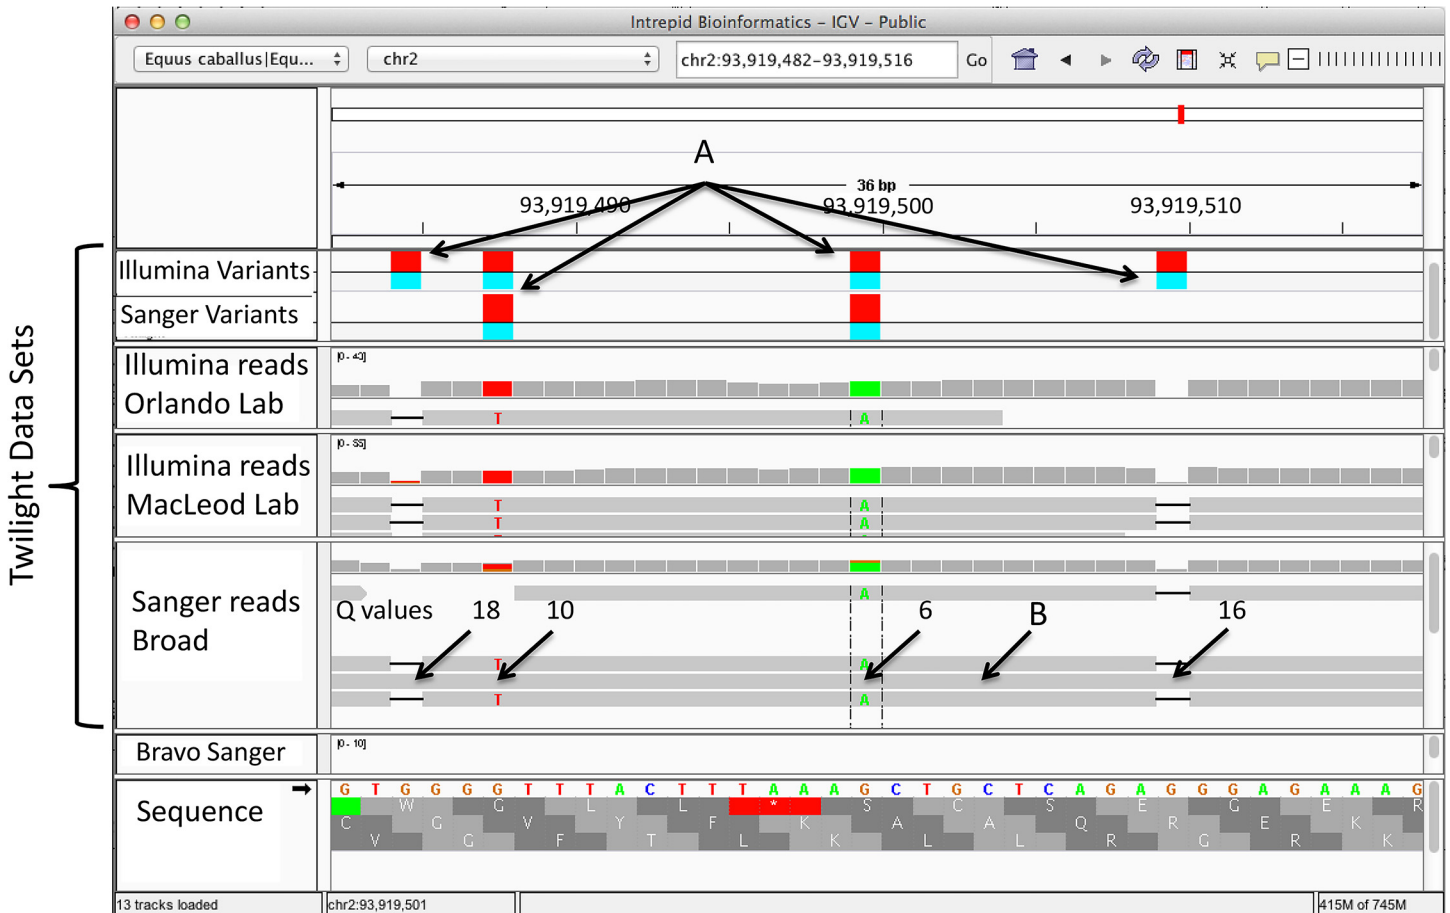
Intrepid Bioinformatics – IGV – Public

Equus caballus|Equ...

chr2

chr2:93,919,482-93,919,516

Go

A

36 bp

93,919,490

93,919,500

93,919,510

Twilight Data Sets

Illumina Variants

Sanger Variants

Illumina reads Orlando Lab

[0 - 43]

T

A

Illumina reads MacLeod Lab

[0 - 55]

T

A

T

A

Sanger reads Broad

A

Q values

18

10

6

B

16

T

A

T

A

Bravo Sanger

[0 - 10]

Sequence

G T G G G G T T T A C T T T A A A G C T G C T C A G A G G G A G A A A G

W G L L * S C S E G E R

C G V Y F K A A Q R E K

V G F T L K L L R G R K

13 tracks loaded

chr2:93,919,501

415M of 745M